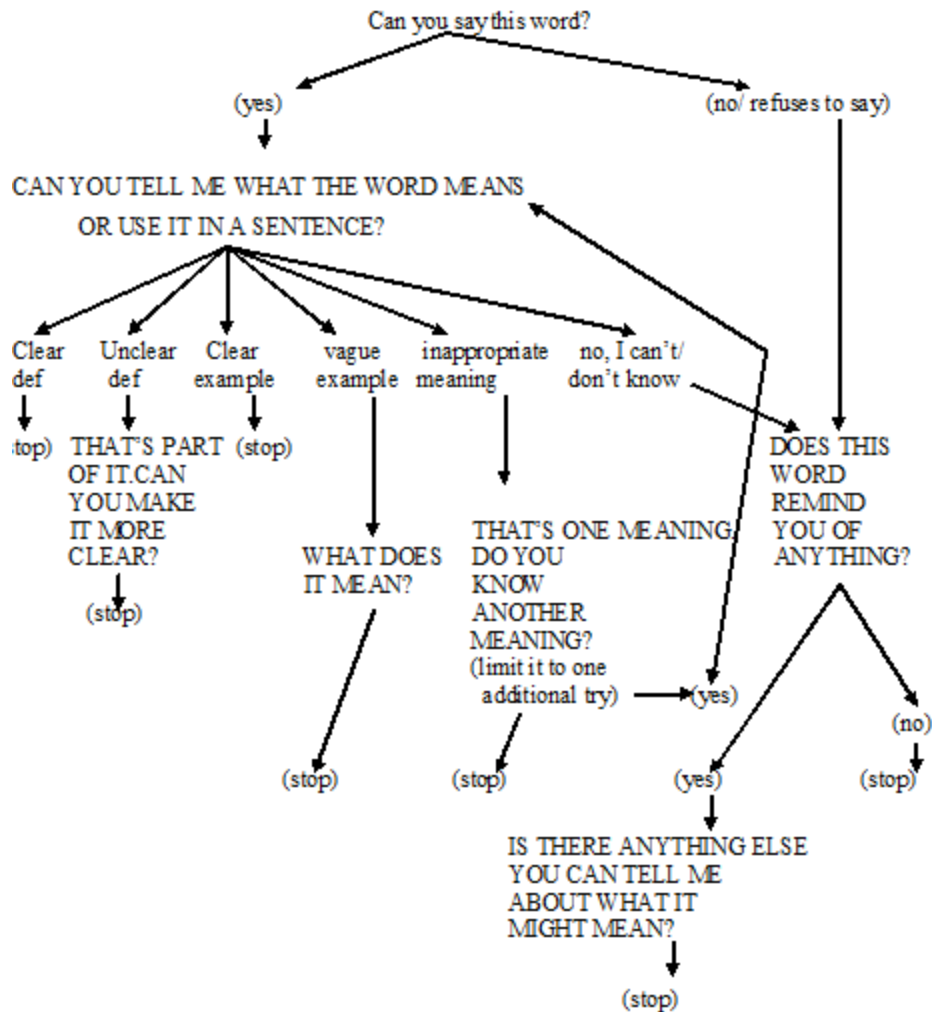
Can you say this word?

(yes)

(no/ refuses to say)

CAN YOU TELL ME WHAT THE WORD MEANS OR USE IT IN A SENTENCE?

Clear def

(stop)

Unclear def

THAT'S PART OF IT.CAN YOU MAKE IT MORE CLEAR?

(stop)

Clear example

(stop)

vague example

WHAT DOES IT MEAN?

(stop)

inappropriate meaning

THAT'S ONE MEANING. DO YOU KNOW ANOTHER MEANING? (limit it to one additional try)

(stop)

(yes)

no, I can't/ don't know

DOES THIS WORD REMIND YOU OF ANYTHING?

(yes)

IS THERE ANYTHING ELSE YOU CAN TELL ME ABOUT WHAT IT MIGHT MEAN?

(stop)

(no)

(stop)